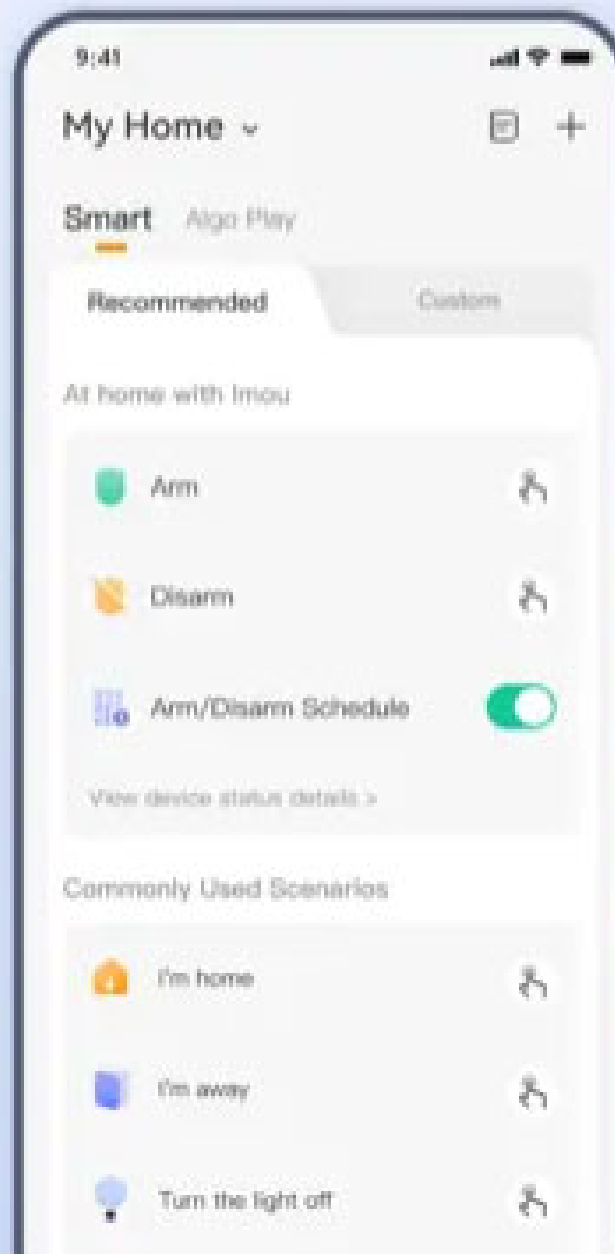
9:41

My Home ⌄

Smart Algo Play

Recommended

Custom

At home with Imou

Arm

Disarm

Arm/Disarm Schedule

View device status details >

Commonly Used Scenarios

I'm home

I'm away

Turn the light off